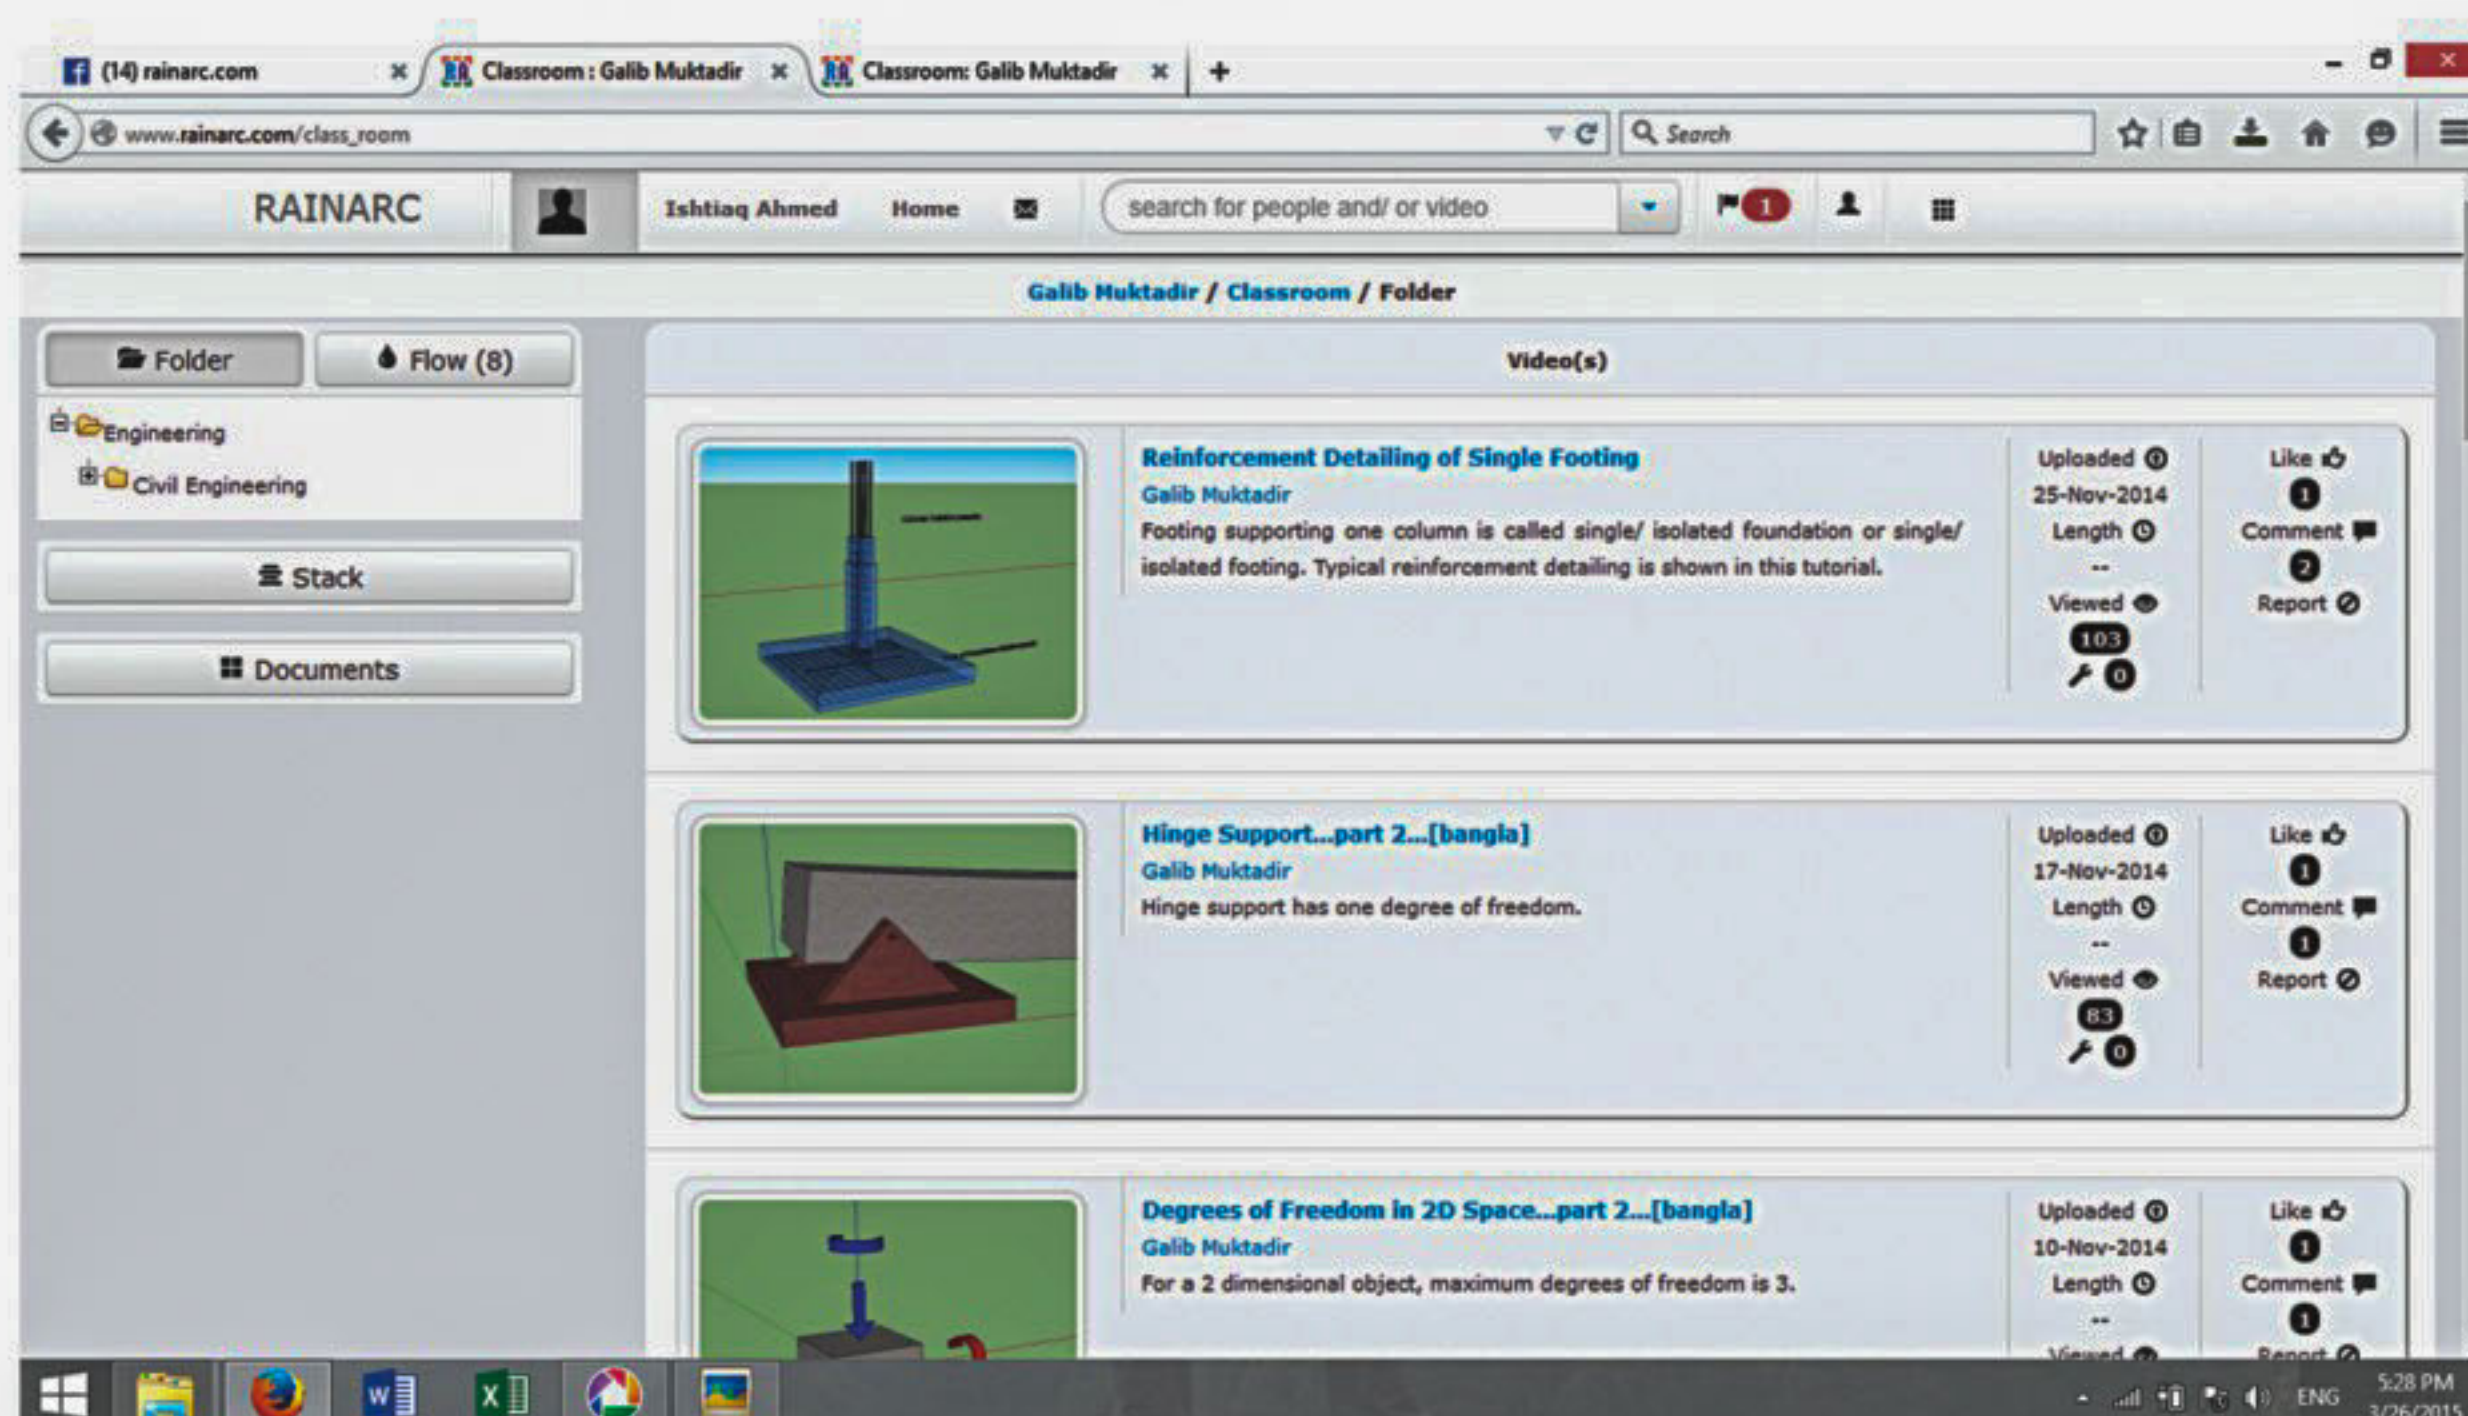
(14) rainarc.com
Classroom : Galib Muktadir
Classroom: Galib Muktadir

www.rainarc.com/class_room
Search

RAINARC
Ishtiaq Ahmed
Home
search for people and/ or video
1

Galib Muktadir / Classroom / Folder

Folder
Flow (8)
Engineering
Civil Engineering
Stack
Documents

Video(s)

Reinforcement Detailing of Single Footing
Galib Muktadir
Footing supporting one column is called single/ isolated foundation or single/ isolated footing. Typical reinforcement detailing is shown in this tutorial.
Uploaded
25-Nov-2014
Length
--
Viewed
103
0
Like
1
Comment
2
Report

Hinge Support...part 2...[bangla]
Galib Muktadir
Hinge support has one degree of freedom.
Uploaded
17-Nov-2014
Length
--
Viewed
83
0
Like
1
Comment
1
Report

Degrees of Freedom in 2D Space...part 2...[bangla]
Galib Muktadir
For a 2 dimensional object, maximum degrees of freedom is 3.
Uploaded
10-Nov-2014
Length
--
Viewed
Like
1
Comment
1
Report

ENG
5:28 PM
3/26/2015